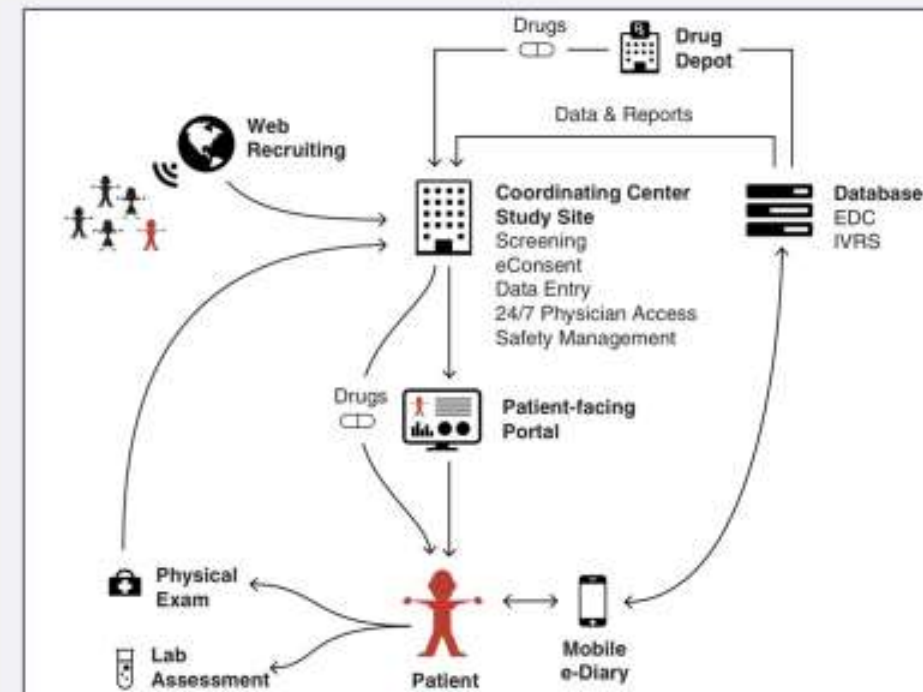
Drugs

Drug Depot

Data & Reports

Web Recruiting

Coordinating Center Study Site
Screening
eConsent
Data Entry
24/7 Physician Access
Safety Management

Database
EDC
IVRS

Drugs

Patient-facing Portal

Physical Exam

Lab Assessment

Patient

Mobile e-Diary